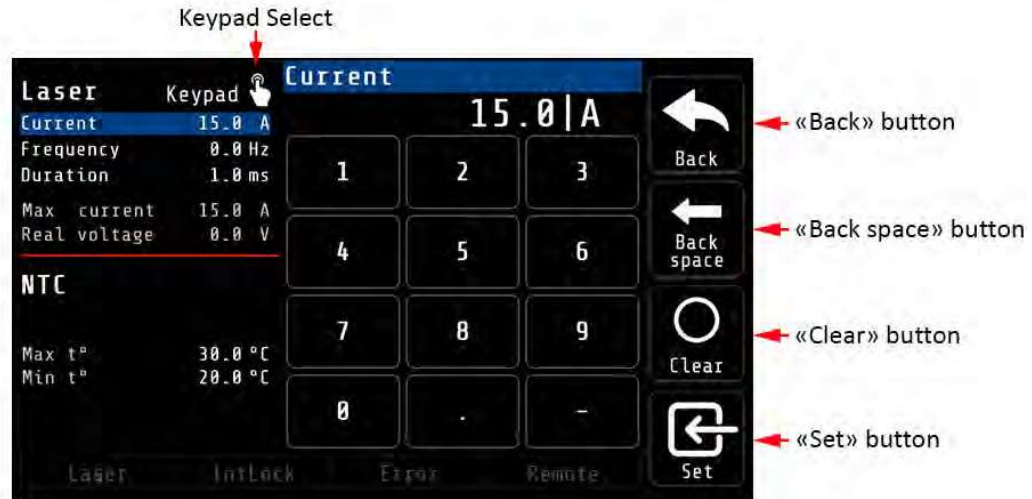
Keypad Select

Laser Keypad

| Current | 15.0 A |
|---|---|
| Frequency | 0.0 Hz |
| Duration | 1.0 ms |
| Max current | 15.0 A |
| Real voltage | 0.0 V |

NTC

| Max t° | 30.0 °C |
|---|---|
| Min t° | 20.0 °C |

Current

15.0|A

| 1 | 2 | 3 |
|---|---|---|
| 4 | 5 | 6 |
| 7 | 8 | 9 |
| 0 | . | - |

Back

Back space

Clear

Set

Laser IntLock Error Remote

«Back» button

«Back space» button

«Clear» button

«Set» button